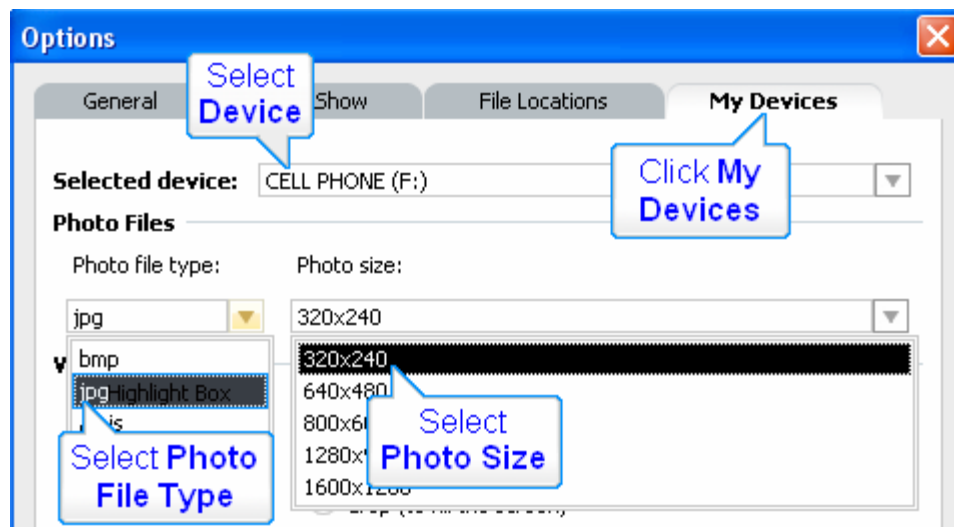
Options

Select Device

General

Show

File Locations

My Devices

Click My Devices

Selected device: CELL PHONE (F:)

Photo Files

Photo file type:

Photo size:

jpg

320x240

bmp

jpg Highlight Box

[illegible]is

Select Photo File Type

320x240

640x480

800x6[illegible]

1280x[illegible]

1600x1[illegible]

Select Photo Size

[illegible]